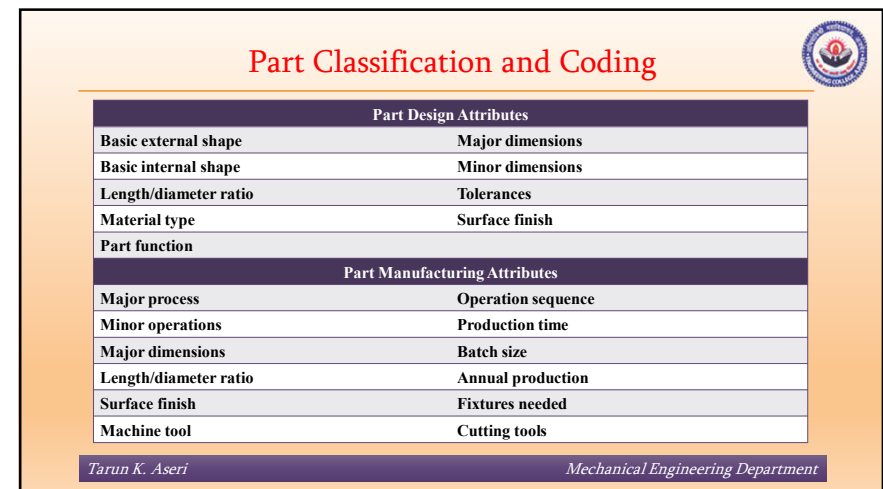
Part Classification and Coding

| Part Design Attributes | |
|---|---|
| Basic external shape | Major dimensions |
| Basic internal shape | Minor dimensions |
| Length/diameter ratio | Tolerances |
| Material type | Surface finish |
| Part function | |
| **Part Manufacturing Attributes** | |
| Major process | Operation sequence |
| Minor operations | Production time |
| Major dimensions | Batch size |
| Length/diameter ratio | Annual production |
| Surface finish | Fixtures needed |
| Machine tool | Cutting tools |

Tarun K. Aseri

Mechanical Engineering Department